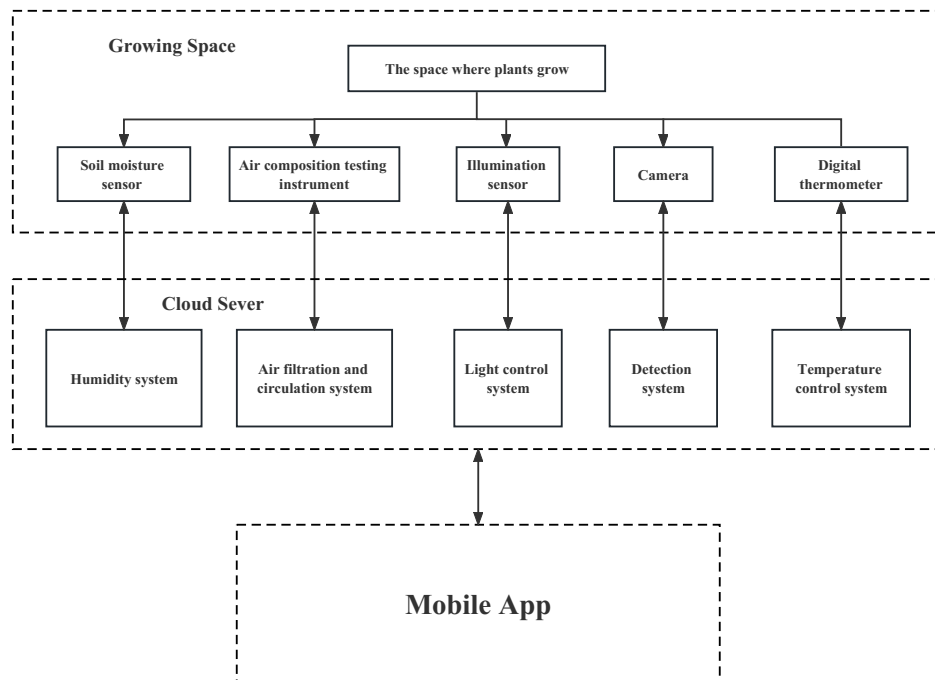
Growing Space

The space where plants grow

Soil moisture sensor

Air composition testing instrument

Illumination sensor

Camera

Digital thermometer

Cloud Sever

Humidity system

Air filtration and circulation system

Light control system

Detection system

Temperature control system

Mobile App